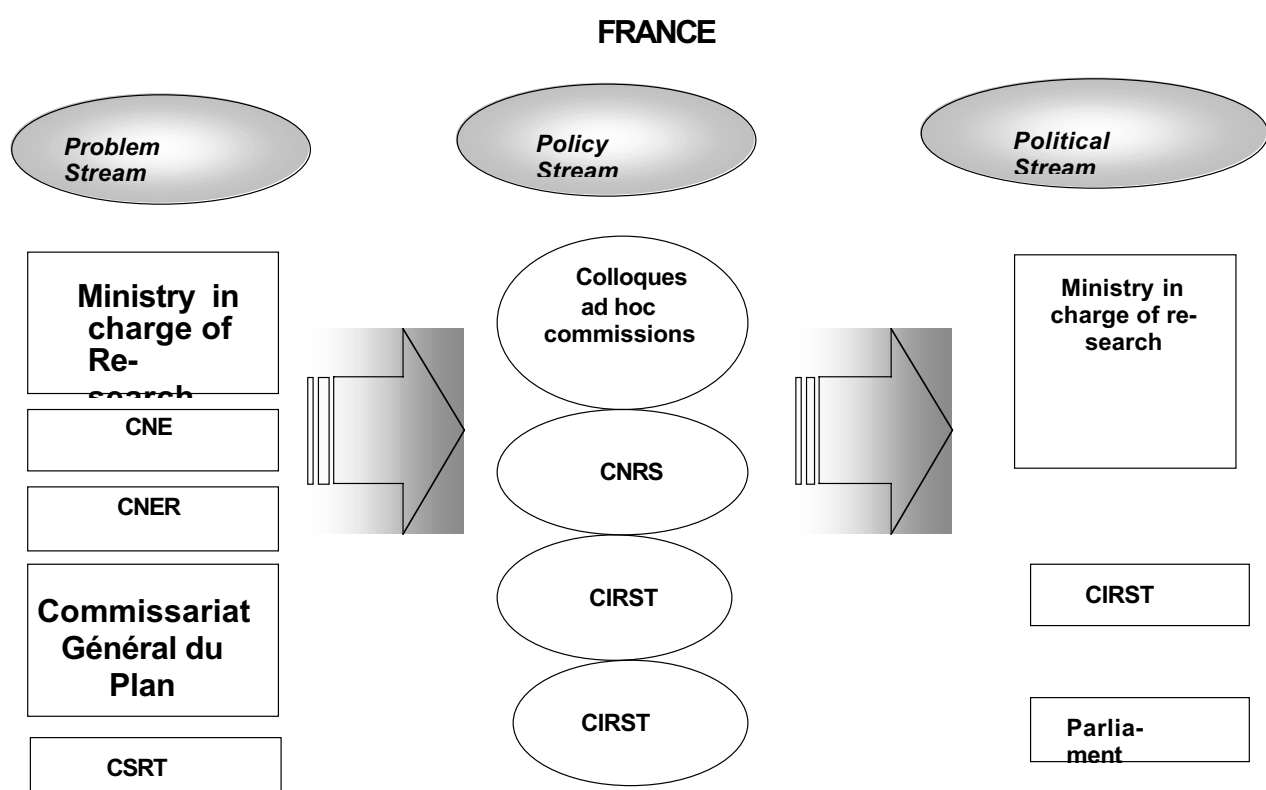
FRANCE

Problem Stream

Policy Stream

Political Stream

Ministry in charge of Research

CNE

CNER

Commissariat Général du Plan

CSRT

Colloques ad hoc commissions

CNRS

CIRST

CIRST

Ministry in charge of research

CIRST

Parliament